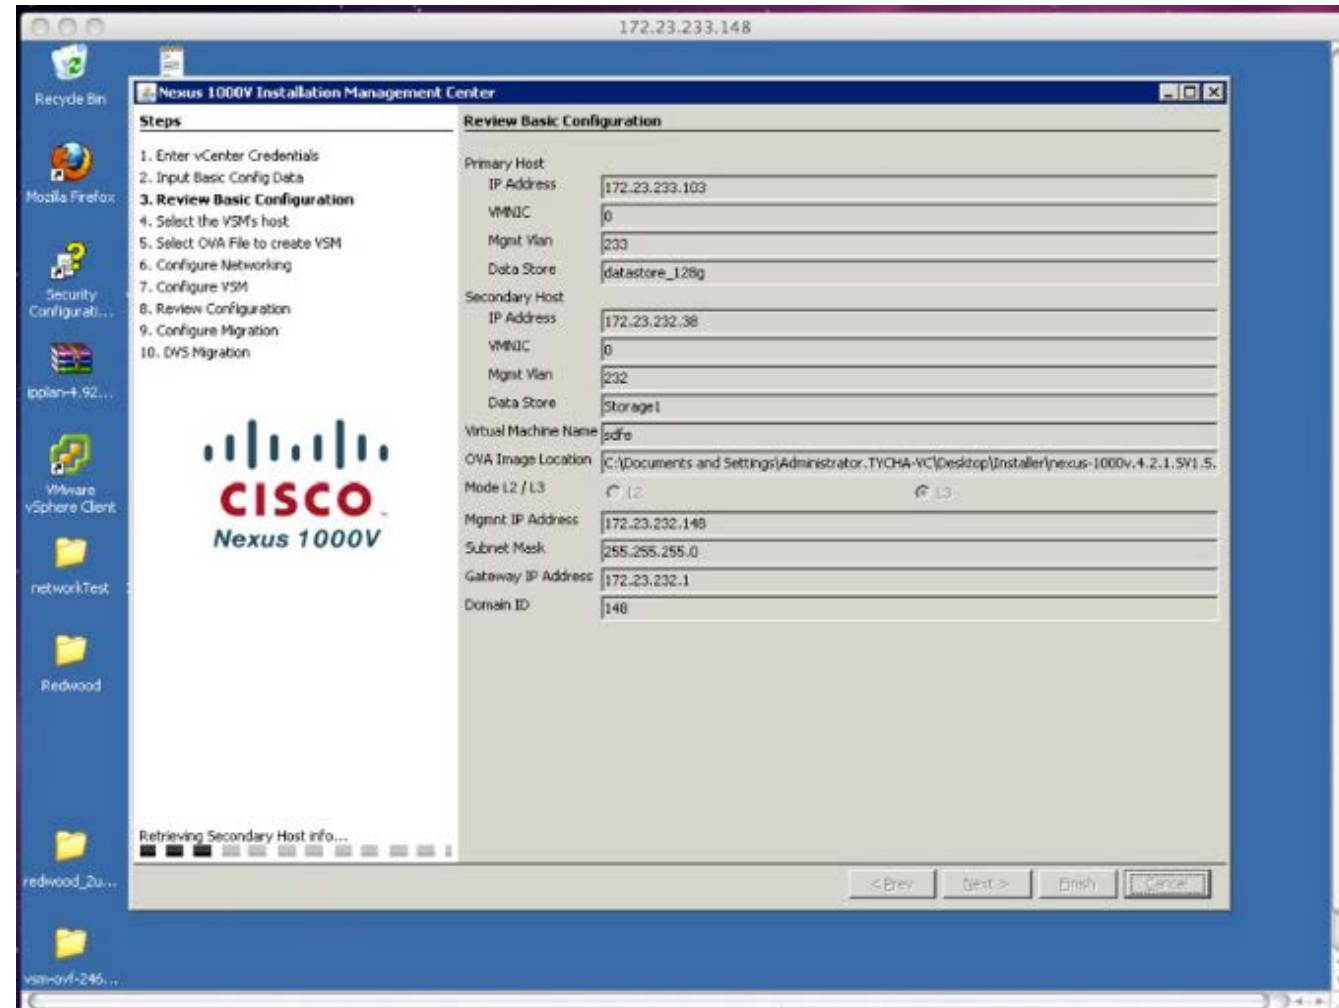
172.23.233.148

Recycle Bin

Mozilla Firefox

Security Configurati...

ipplan-4.92...

VMware vSphere Client

networkTest

Redwood

redwood_2u...

vsm-ovf-246...

Nexus 1000V Installation Management Center

Steps

1. Enter vCenter Credentials
2. Input Basic Config Data
3. Review Basic Configuration
4. Select the VSM's host
5. Select OVA File to create VSM
6. Configure Networking
7. Configure VSM
8. Review Configuration
9. Configure Migration
10. DVS Migration

CISCO
Nexus 1000V

Retrieving Secondary Host info...

Review Basic Configuration

Primary Host
IP Address 172.23.233.103
VMNIC 0
Mgmt Vlan 233
Data Store datastore_128g
Secondary Host
IP Address 172.23.232.38
VMNIC 0
Mgmt Vlan 232
Data Store Storage1
Virtual Machine Name sdfe
OVA Image Location C:\Documents and Settings\Administrator.TYCHA-VC\Desktop\Installer\nexus-1000v.4.2.1.SV1.5.
Mode L2 / L3 L2 L3
Mgmnt IP Address 172.23.232.148
Subnet Mask 255.255.255.0
Gateway IP Address 172.23.232.1
Domain ID 148

< Prev Next > Finish Cancel